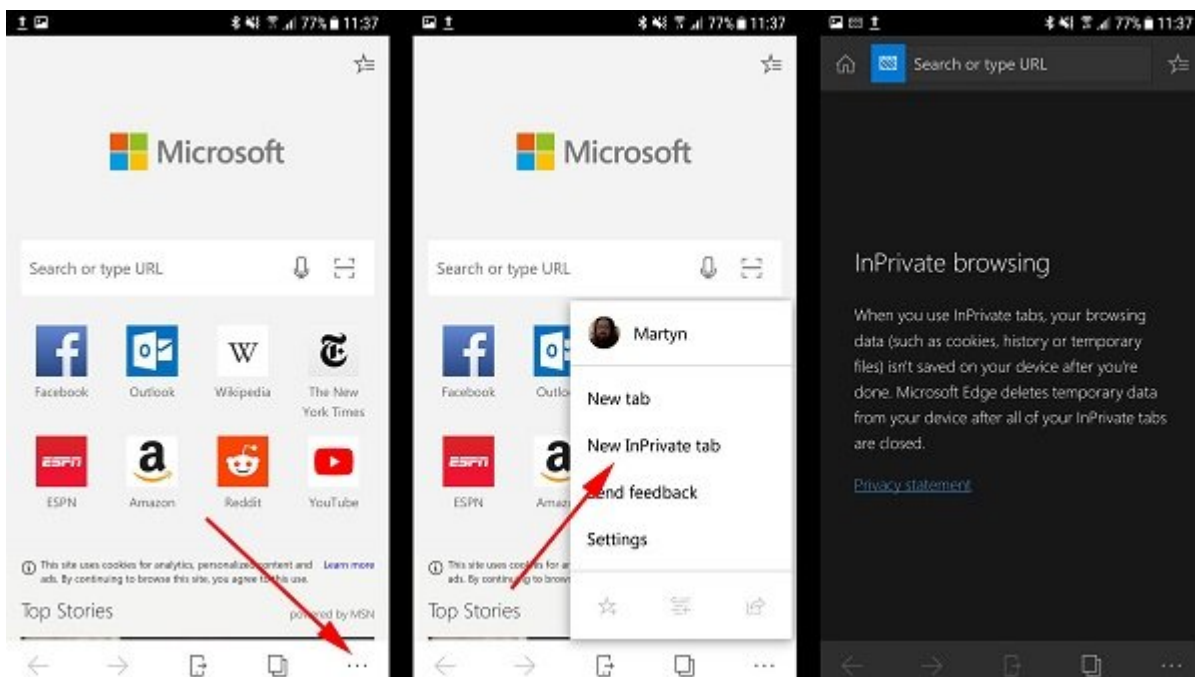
77% 11:37

Microsoft

Search or type URL

Facebook
Outlook
Wikipedia
The New York Times
ESPN
Amazon
Reddit
YouTube

This site uses cookies for analytics, personalized content and ads. By continuing to browse this site, you agree to this use. Learn more

Top Stories
powered by MSN

...

77% 11:37

Microsoft

Search or type URL

Martyn

Facebook
Outl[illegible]
New tab
New InPrivate tab
Send feedback
Settings
ESPN
Amaz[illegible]

This site uses coo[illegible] for a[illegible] ads. By contin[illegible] to brow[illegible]

Top Stories

...

77% 11:37

Search or type URL

InPrivate browsing

When you use InPrivate tabs, your browsing data (such as cookies, history or temporary files) isn't saved on your device after you're done. Microsoft Edge deletes temporary data from your device after all of your InPrivate tabs are closed.

Privacy statement